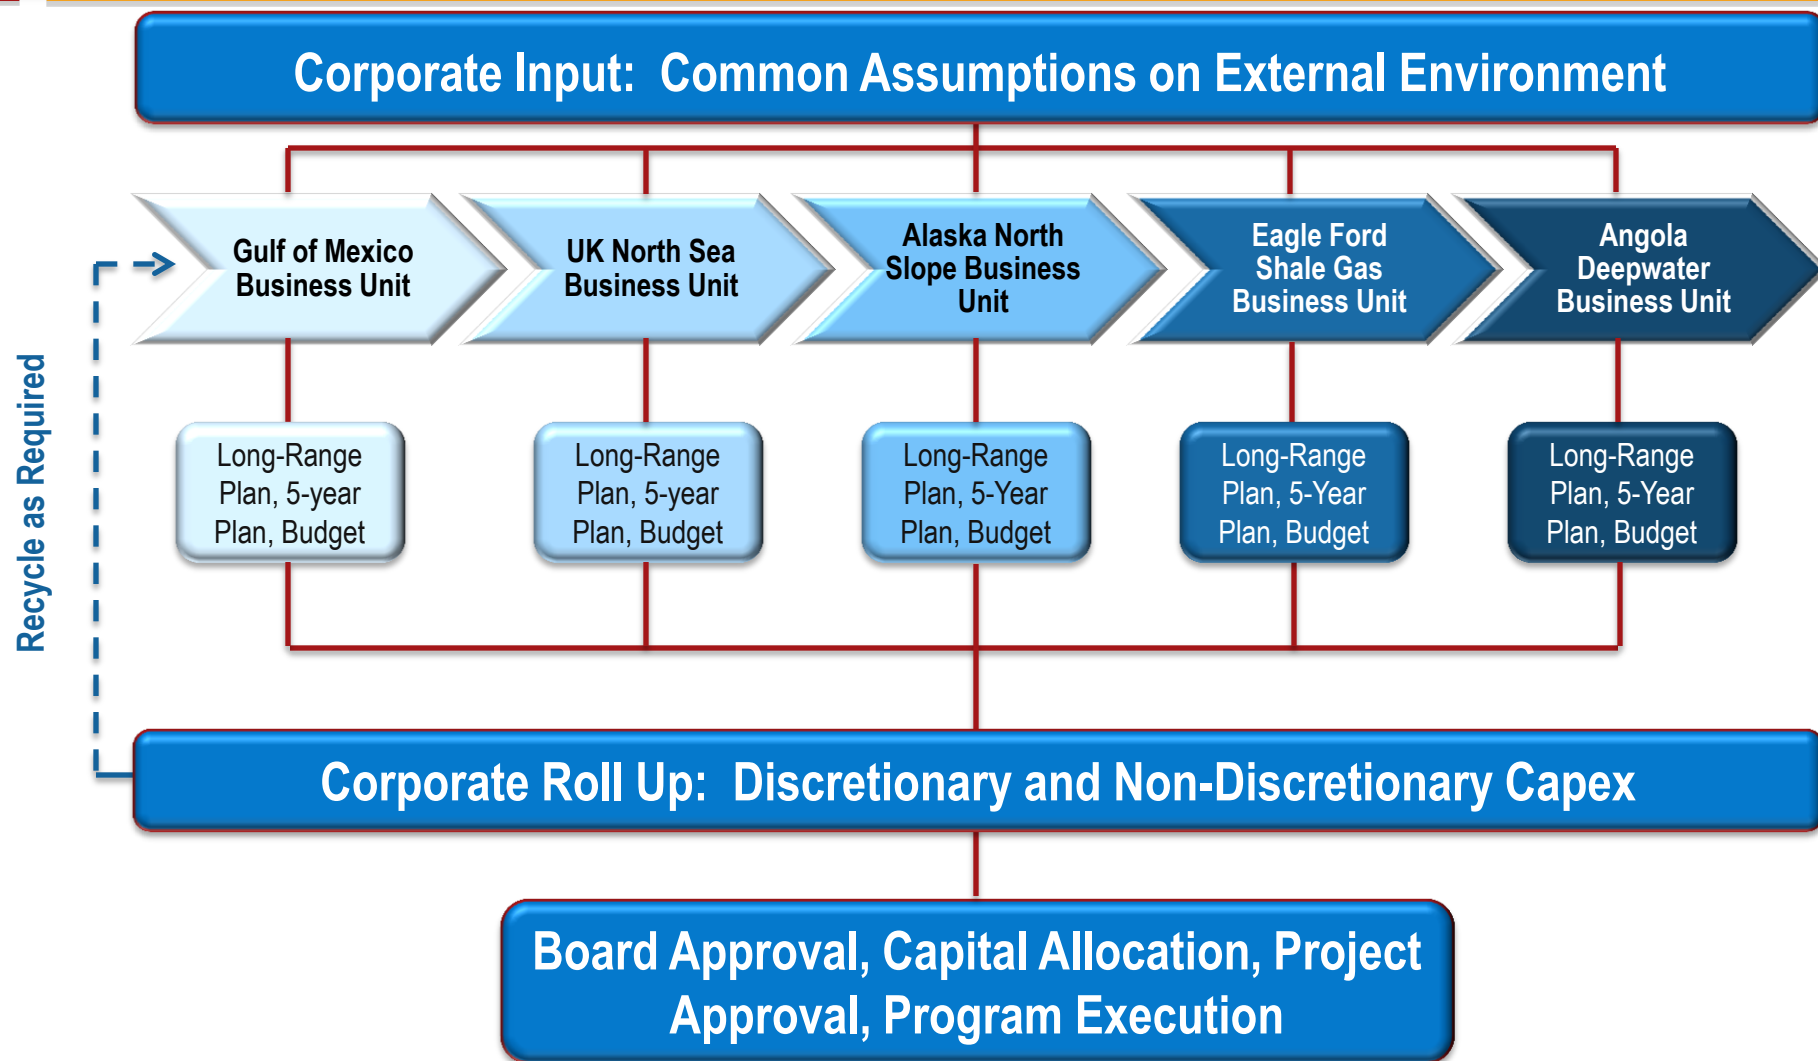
Corporate Input: Common Assumptions on External Environment

Recycle as Required

Gulf of Mexico Business Unit

UK North Sea Business Unit

Alaska North Slope Business Unit

Eagle Ford Shale Gas Business Unit

Angola Deepwater Business Unit

Long-Range Plan, 5-year Plan, Budget

Long-Range Plan, 5-year Plan, Budget

Long-Range Plan, 5-Year Plan, Budget

Long-Range Plan, 5-Year Plan, Budget

Long-Range Plan, 5-Year Plan, Budget

Corporate Roll Up: Discretionary and Non-Discretionary Capex

Board Approval, Capital Allocation, Project Approval, Program Execution